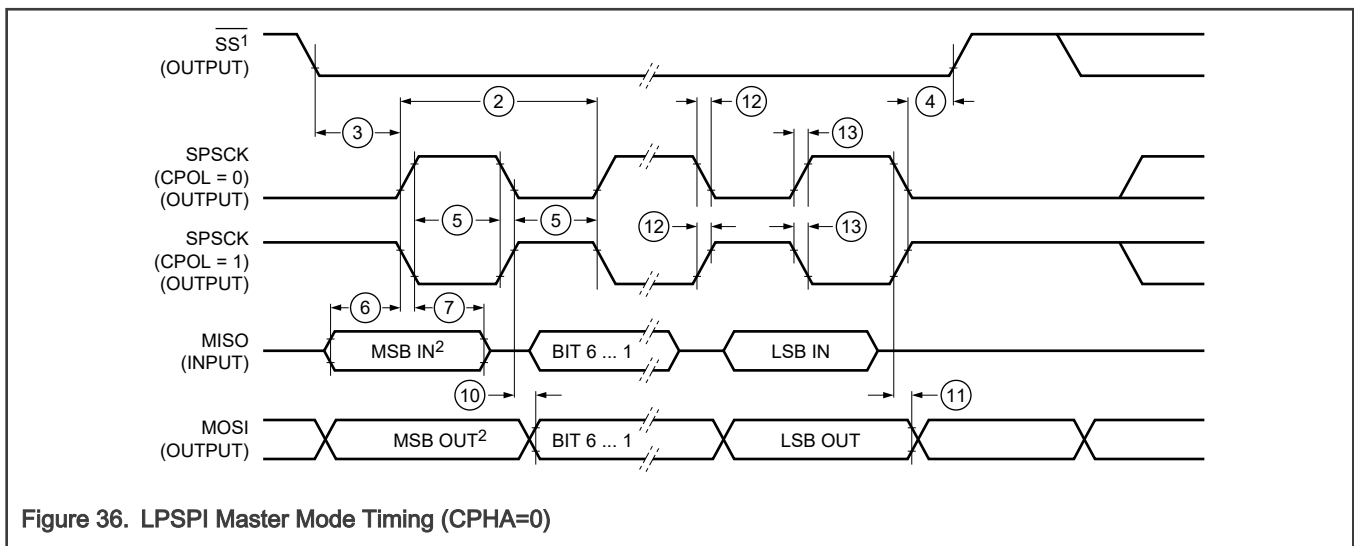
$\overline{SS}^1$
(OUTPUT)

2
12
4
3
13

SPSCK
(CPOL = 0)
(OUTPUT)

5
5

SPSCK
(CPOL = 1)
(OUTPUT)

12
13

6
7

MISO
(INPUT)

MSB IN$^2$
BIT 6 ... 1
LSB IN

10
11

MOSI
(OUTPUT)

MSB OUT$^2$
BIT 6 ... 1
LSB OUT

Figure 36. LPSPI Master Mode Timing (CPHA=0)